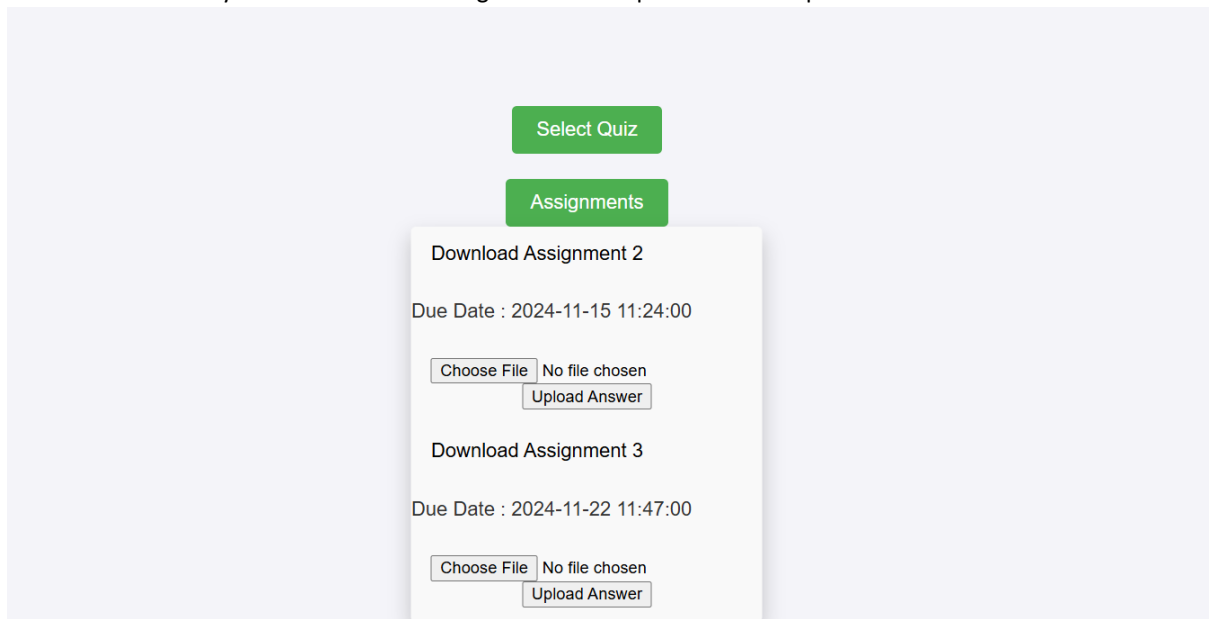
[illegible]

Select Quiz

Assignments

Download Assignment 2

Due Date : 2024-11-15 11:24:00

Choose File No file chosen

Upload Answer

Download Assignment 3

Due Date : 2024-11-22 11:47:00

Choose File No file chosen

Upload Answer